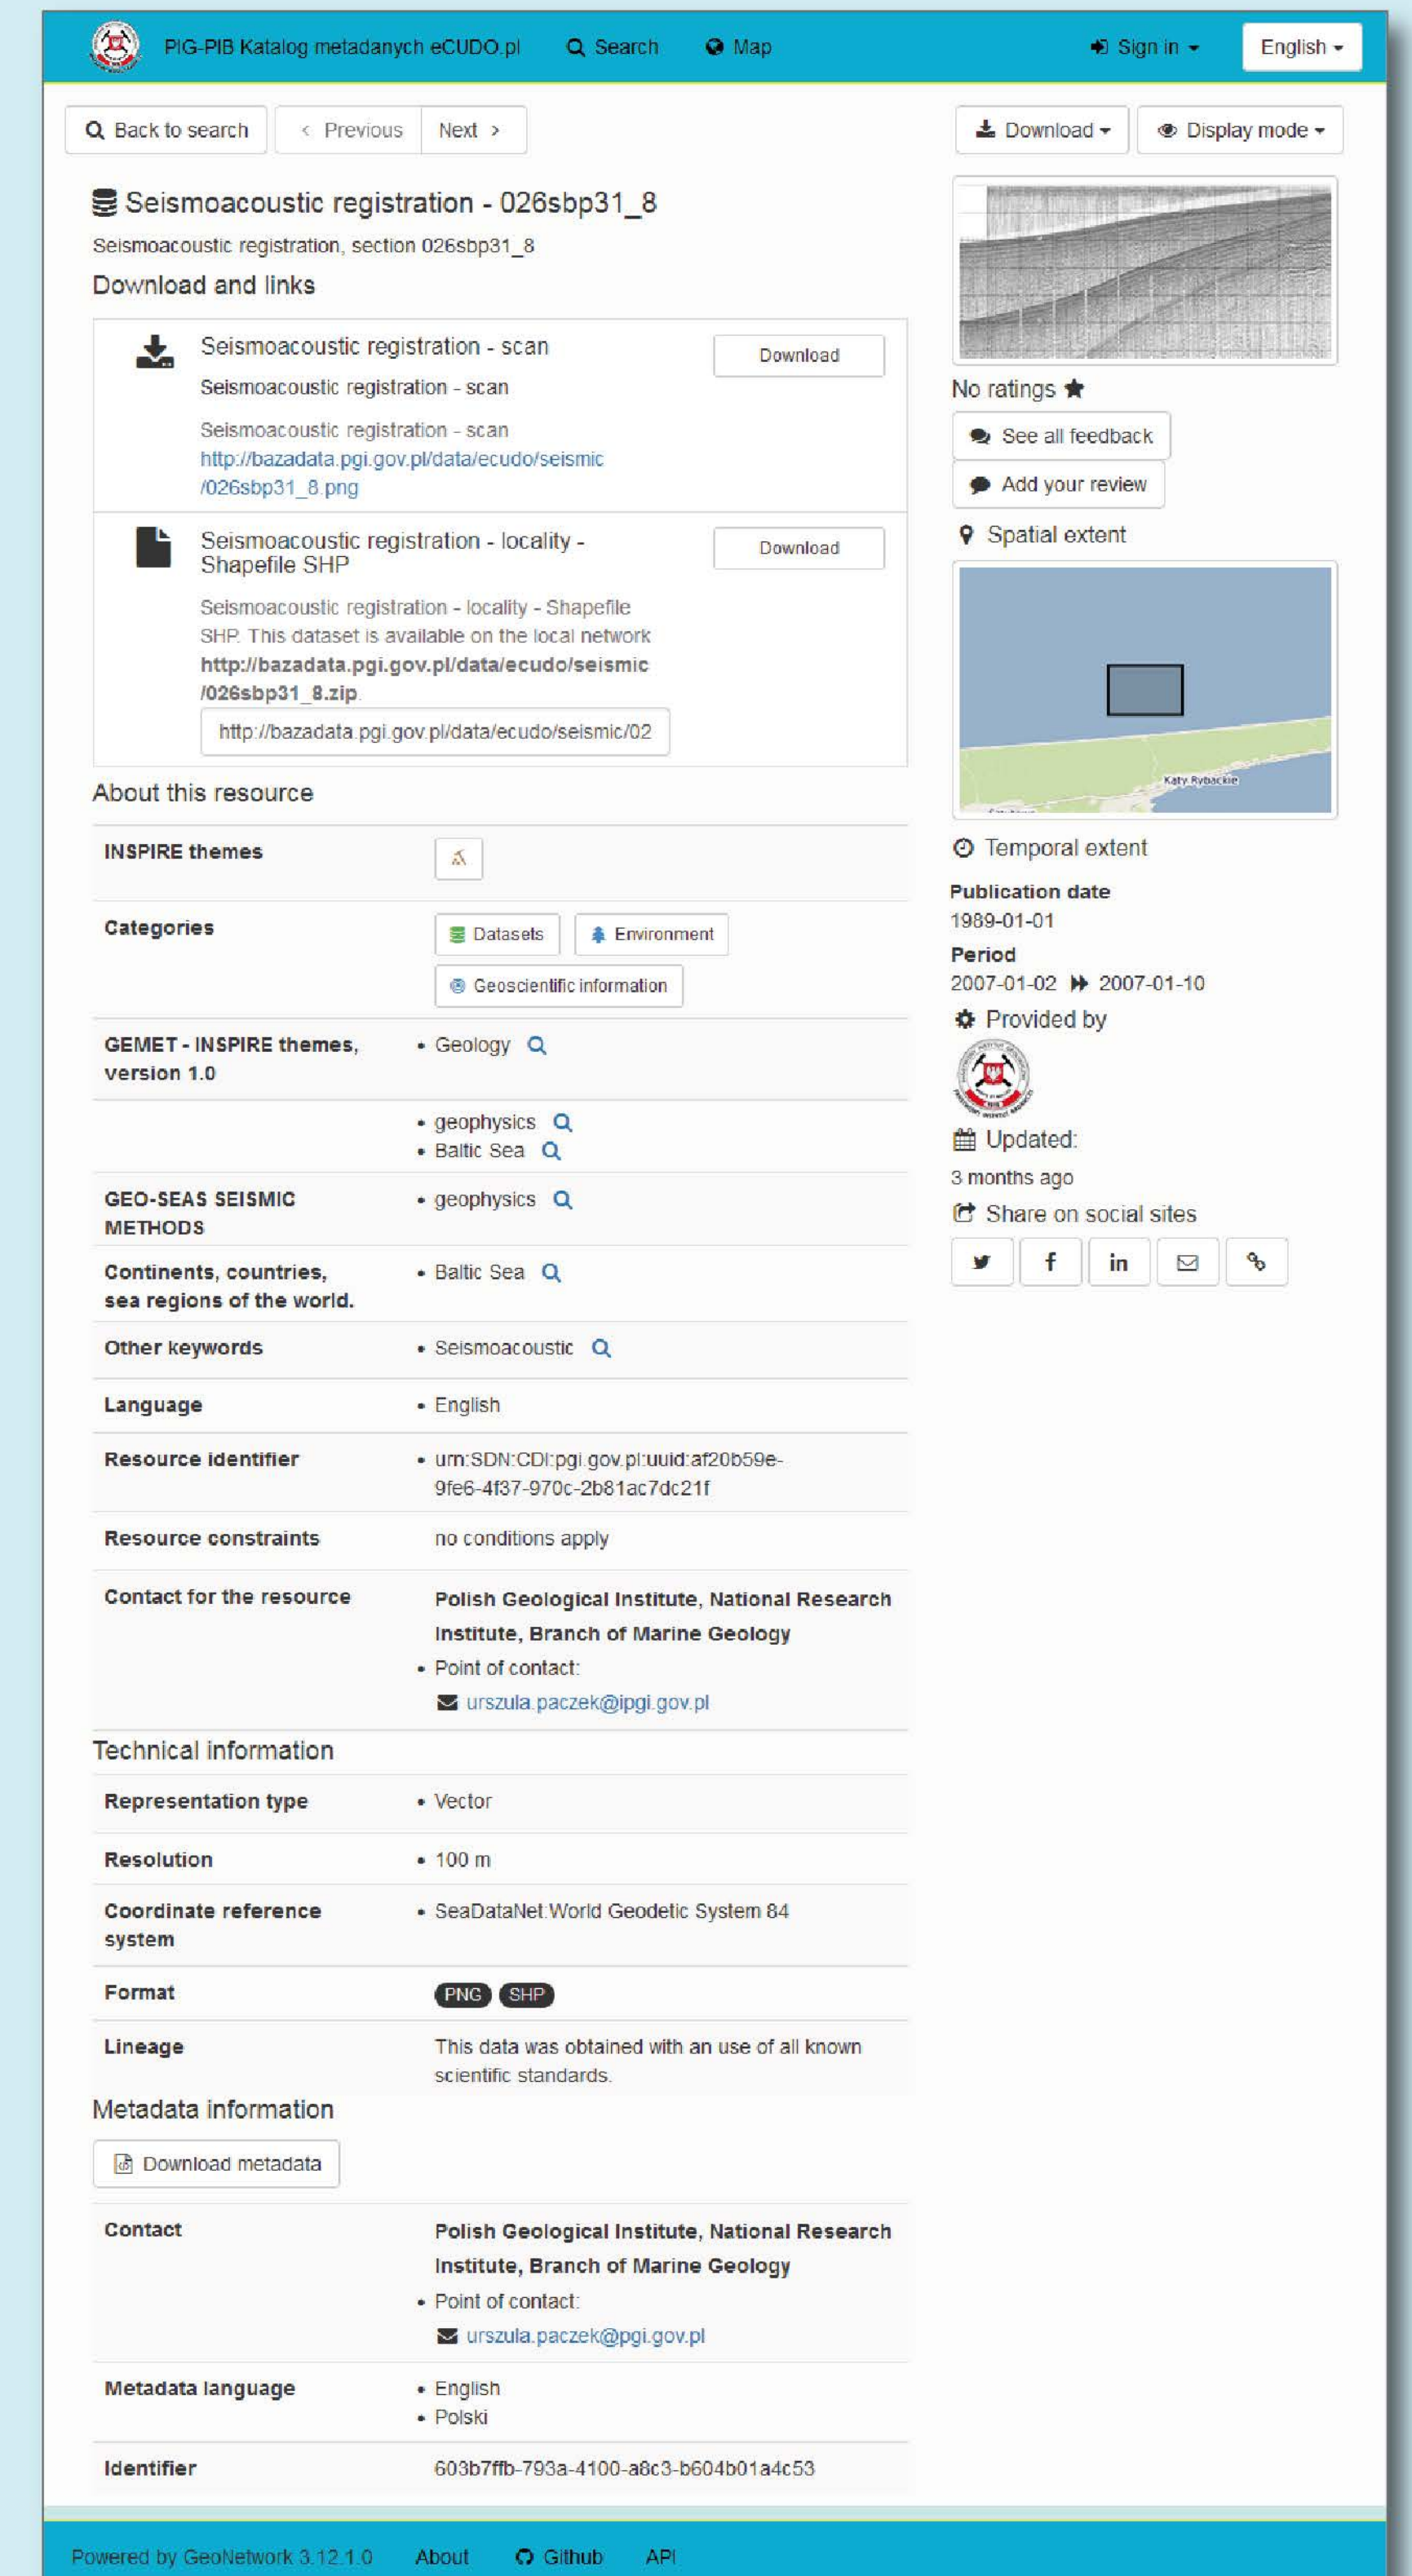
PIG-PIB Katalog metadanych eCUDO.pl Search Map Sign in English

Back to search < Previous Next >

Download Display mode

Seismoacoustic registration - 026sbp31_8

Seismoacoustic registration, section 026sbp31_8

Download and links

Seismoacoustic registration - scan
Seismoacoustic registration - scan
Seismoacoustic registration - scan
http://bazadata.pgi.gov.pl/data/ecudo/seismic/026sbp31_8.png
Download

Seismoacoustic registration - locality - Shapefile SHP
Seismoacoustic registration - locality - Shapefile SHP. This dataset is available on the local network **http://bazadata.pgi.gov.pl/data/ecudo/seismic/026sbp31_8.zip**.
http://bazadata.pgi.gov.pl/data/ecudo/seismic/02
Download

About this resource

| | |
|---|---|
| INSPIRE themes | |
| Categories | Datasets, Environment, Geoscientific information |
| GEMET - INSPIRE themes, version 1.0 | • Geology |
| | • geophysics • Baltic Sea |
| GEO-SEAS SEISMIC METHODS | • geophysics |
| Continents, countries, sea regions of the world. | • Baltic Sea |
| Other keywords | • Seismoacoustic |
| Language | • English |
| Resource identifier | • urn:SDN:CDI:pgi.gov.pl:uuid:af20b59e-9fe6-4f37-970c-2b81ac7dc21f |
| Resource constraints | no conditions apply |
| Contact for the resource | Polish Geological Institute, National Research Institute, Branch of Marine Geology • Point of contact: urszula.paczek@ipgi.gov.pl |

Technical information

| | |
|---|---|
| Representation type | • Vector |
| Resolution | • 100 m |
| Coordinate reference system | • SeaDataNet:World Geodetic System 84 |
| Format | PNG SHP |
| Lineage | This data was obtained with an use of all known scientific standards. |

Metadata information

Download metadata

| | |
|---|---|
| Contact | Polish Geological Institute, National Research Institute, Branch of Marine Geology • Point of contact: urszula.paczek@pgi.gov.pl |
| Metadata language | • English • Polski |
| Identifier | 603b7ffb-793a-4100-a8c3-b604b01a4c53 |

No ratings
See all feedback
Add your review
Spatial extent
Katy Rybackie
Temporal extent
Publication date
1989-01-01
Period
2007-01-02 2007-01-10
Provided by
Updated:
3 months ago
Share on social sites

Powered by GeoNetwork 3.12.1.0 About Github API